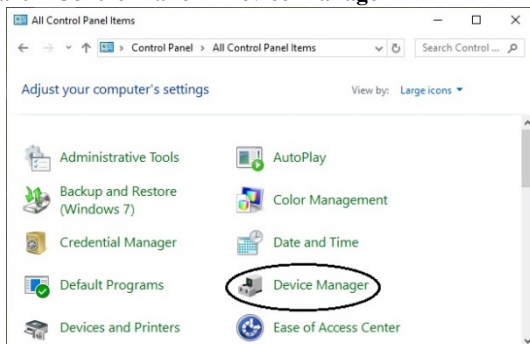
All Control Panel Items

Control Panel > All Control Panel Items

Search Control ...

Adjust your computer's settings

View by: Large icons

Administrative Tools

AutoPlay

Backup and Restore (Windows 7)

Color Management

Credential Manager

Date and Time

Default Programs

Device Manager

Devices and Printers

Ease of Access Center